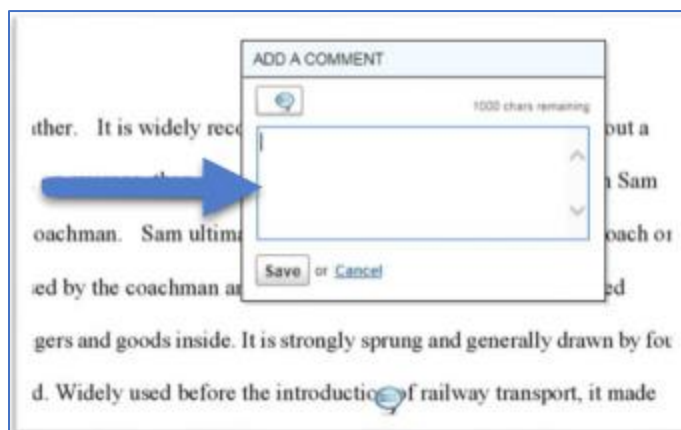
ADD A COMMENT

1000 chars remaining

Save or Cancel

ither. It is widely rec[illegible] out a

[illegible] th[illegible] Sam

oachman. Sam ultima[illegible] oach or

ed by the coachman a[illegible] d

gers and goods inside. It is strongly sprung and generally drawn by fou

d. Widely used before the introductio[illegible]f railway transport, it made